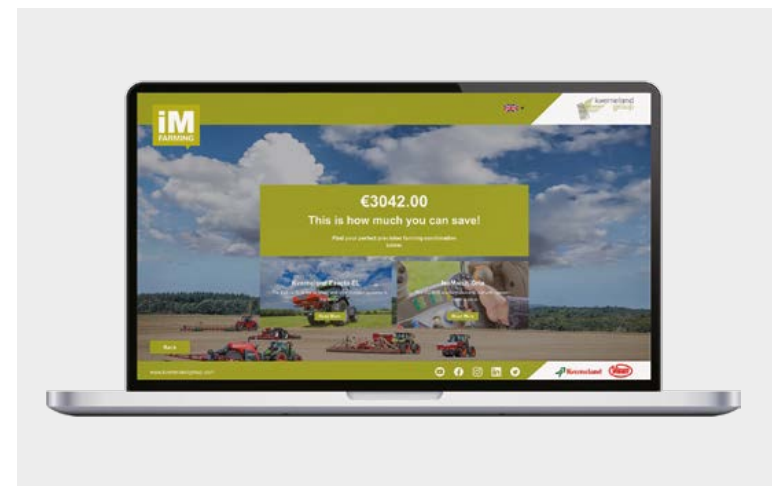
iM
FARMING

kverneland group

€3042.00
This is how much you can save!

Find your perfect precision farming combination below

Kverneland Exacta EL
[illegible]
Read More

IsoMatch One
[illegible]
Read More

Back

www.kvernelandgroup.com

Kverneland